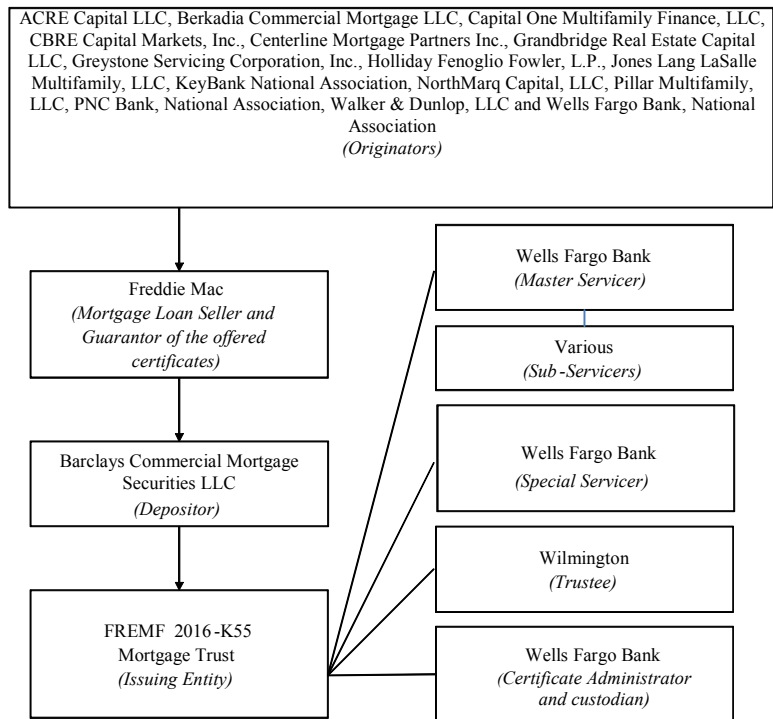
ACRE Capital LLC, Berkadia Commercial Mortgage LLC, Capital One Multifamily Finance, LLC, CBRE Capital Markets, Inc., Centerline Mortgage Partners Inc., Grandbridge Real Estate Capital LLC, Greystone Servicing Corporation, Inc., Holliday Fenoglio Fowler, L.P., Jones Lang LaSalle Multifamily, LLC, KeyBank National Association, NorthMarq Capital, LLC, Pillar Multifamily, LLC, PNC Bank, National Association, Walker & Dunlop, LLC and Wells Fargo Bank, National Association
*(Originators)*

Freddie Mac
*(Mortgage Loan Seller and Guarantor of the offered certificates)*

Barclays Commercial Mortgage Securities LLC
*(Depositor)*

FREMF 2016-K55 Mortgage Trust
*(Issuing Entity)*

Wells Fargo Bank
*(Master Servicer)*

Various
*(Sub-Servicers)*

Wells Fargo Bank
*(Special Servicer)*

Wilmington
*(Trustee)*

Wells Fargo Bank
*(Certificate Administrator and custodian)*